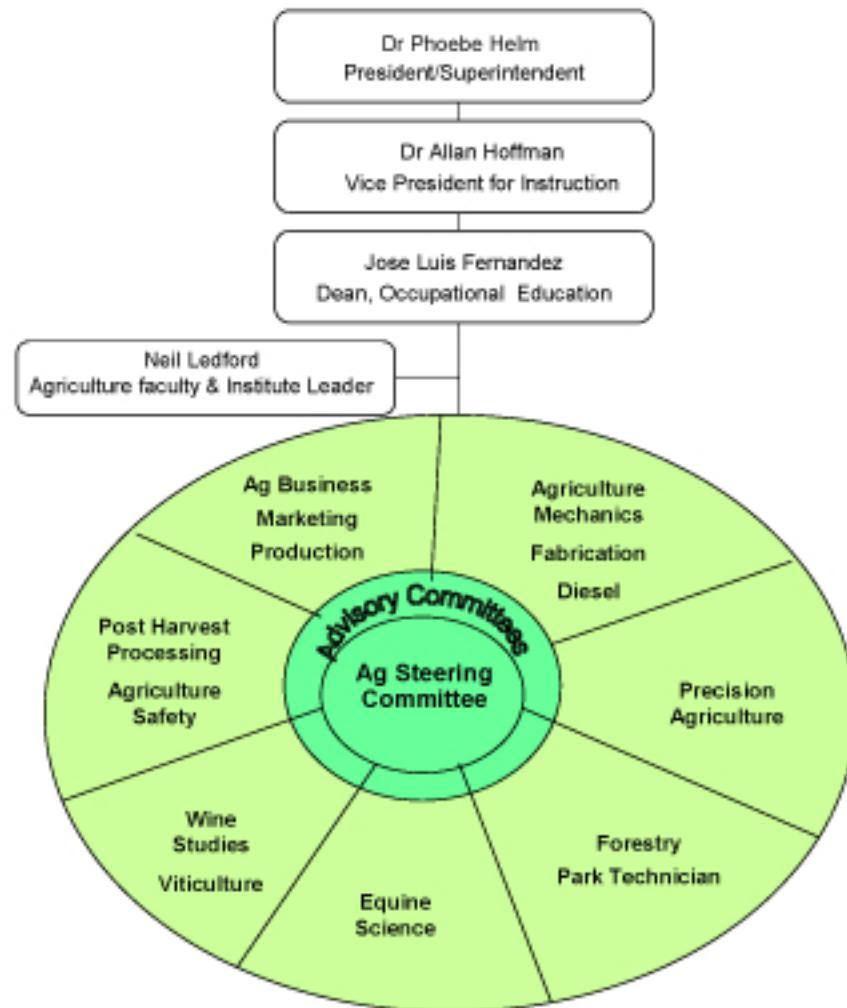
Dr Phoebe Helm
President/Superintendent

Dr Allan Hoffman
Vice President for Instruction

Jose Luis Fernandez
Dean, Occupational Education

Neil Ledford
Agriculture faculty & Institute Leader

Ag Business
Marketing
Production

Agriculture Mechanics
Fabrication
Diesel

Post Harvest Processing
Agriculture Safety

Advisory Committees

Ag Steering Committee

Precision Agriculture

Wine Studies
Viticulture

Equine Science

Forestry
Park Technician